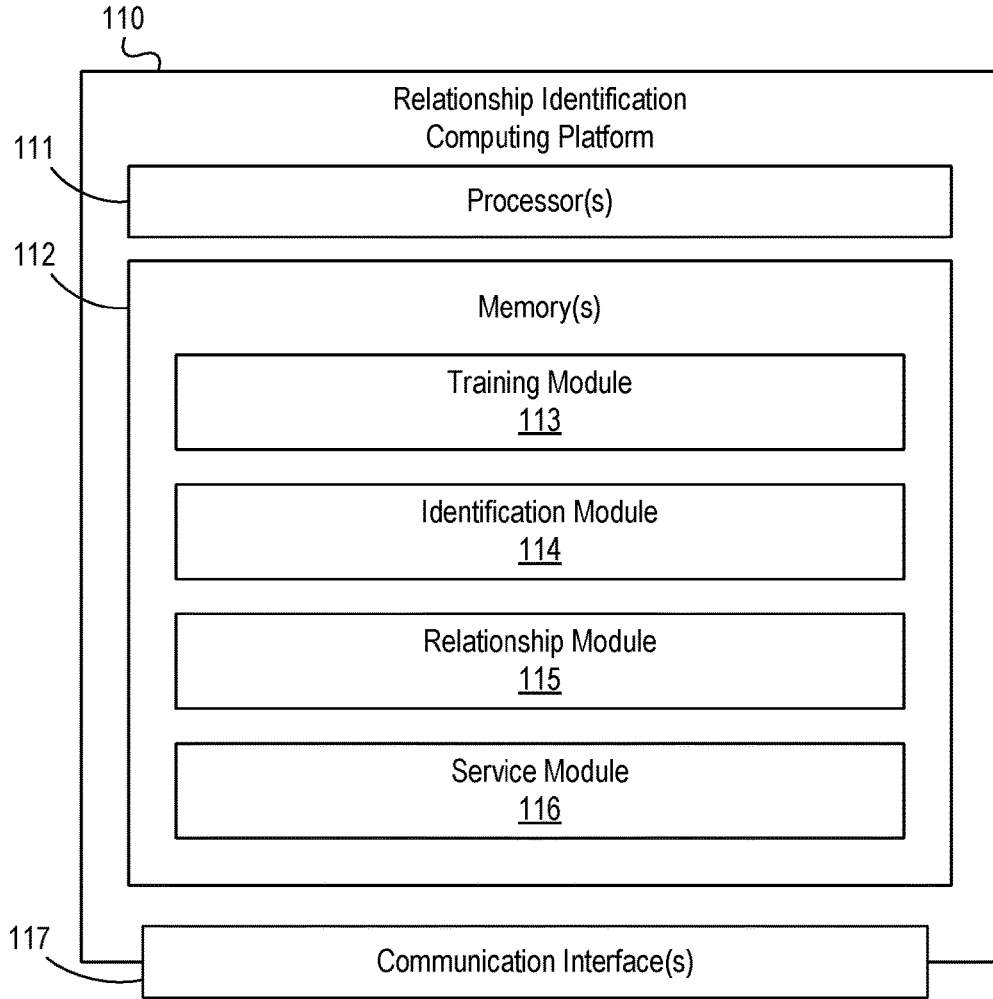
110

Relationship Identification Computing Platform

111

Processor(s)

112

Memory(s)

Training Module
113

Identification Module
114

Relationship Module
115

Service Module
116

117

Communication Interface(s)